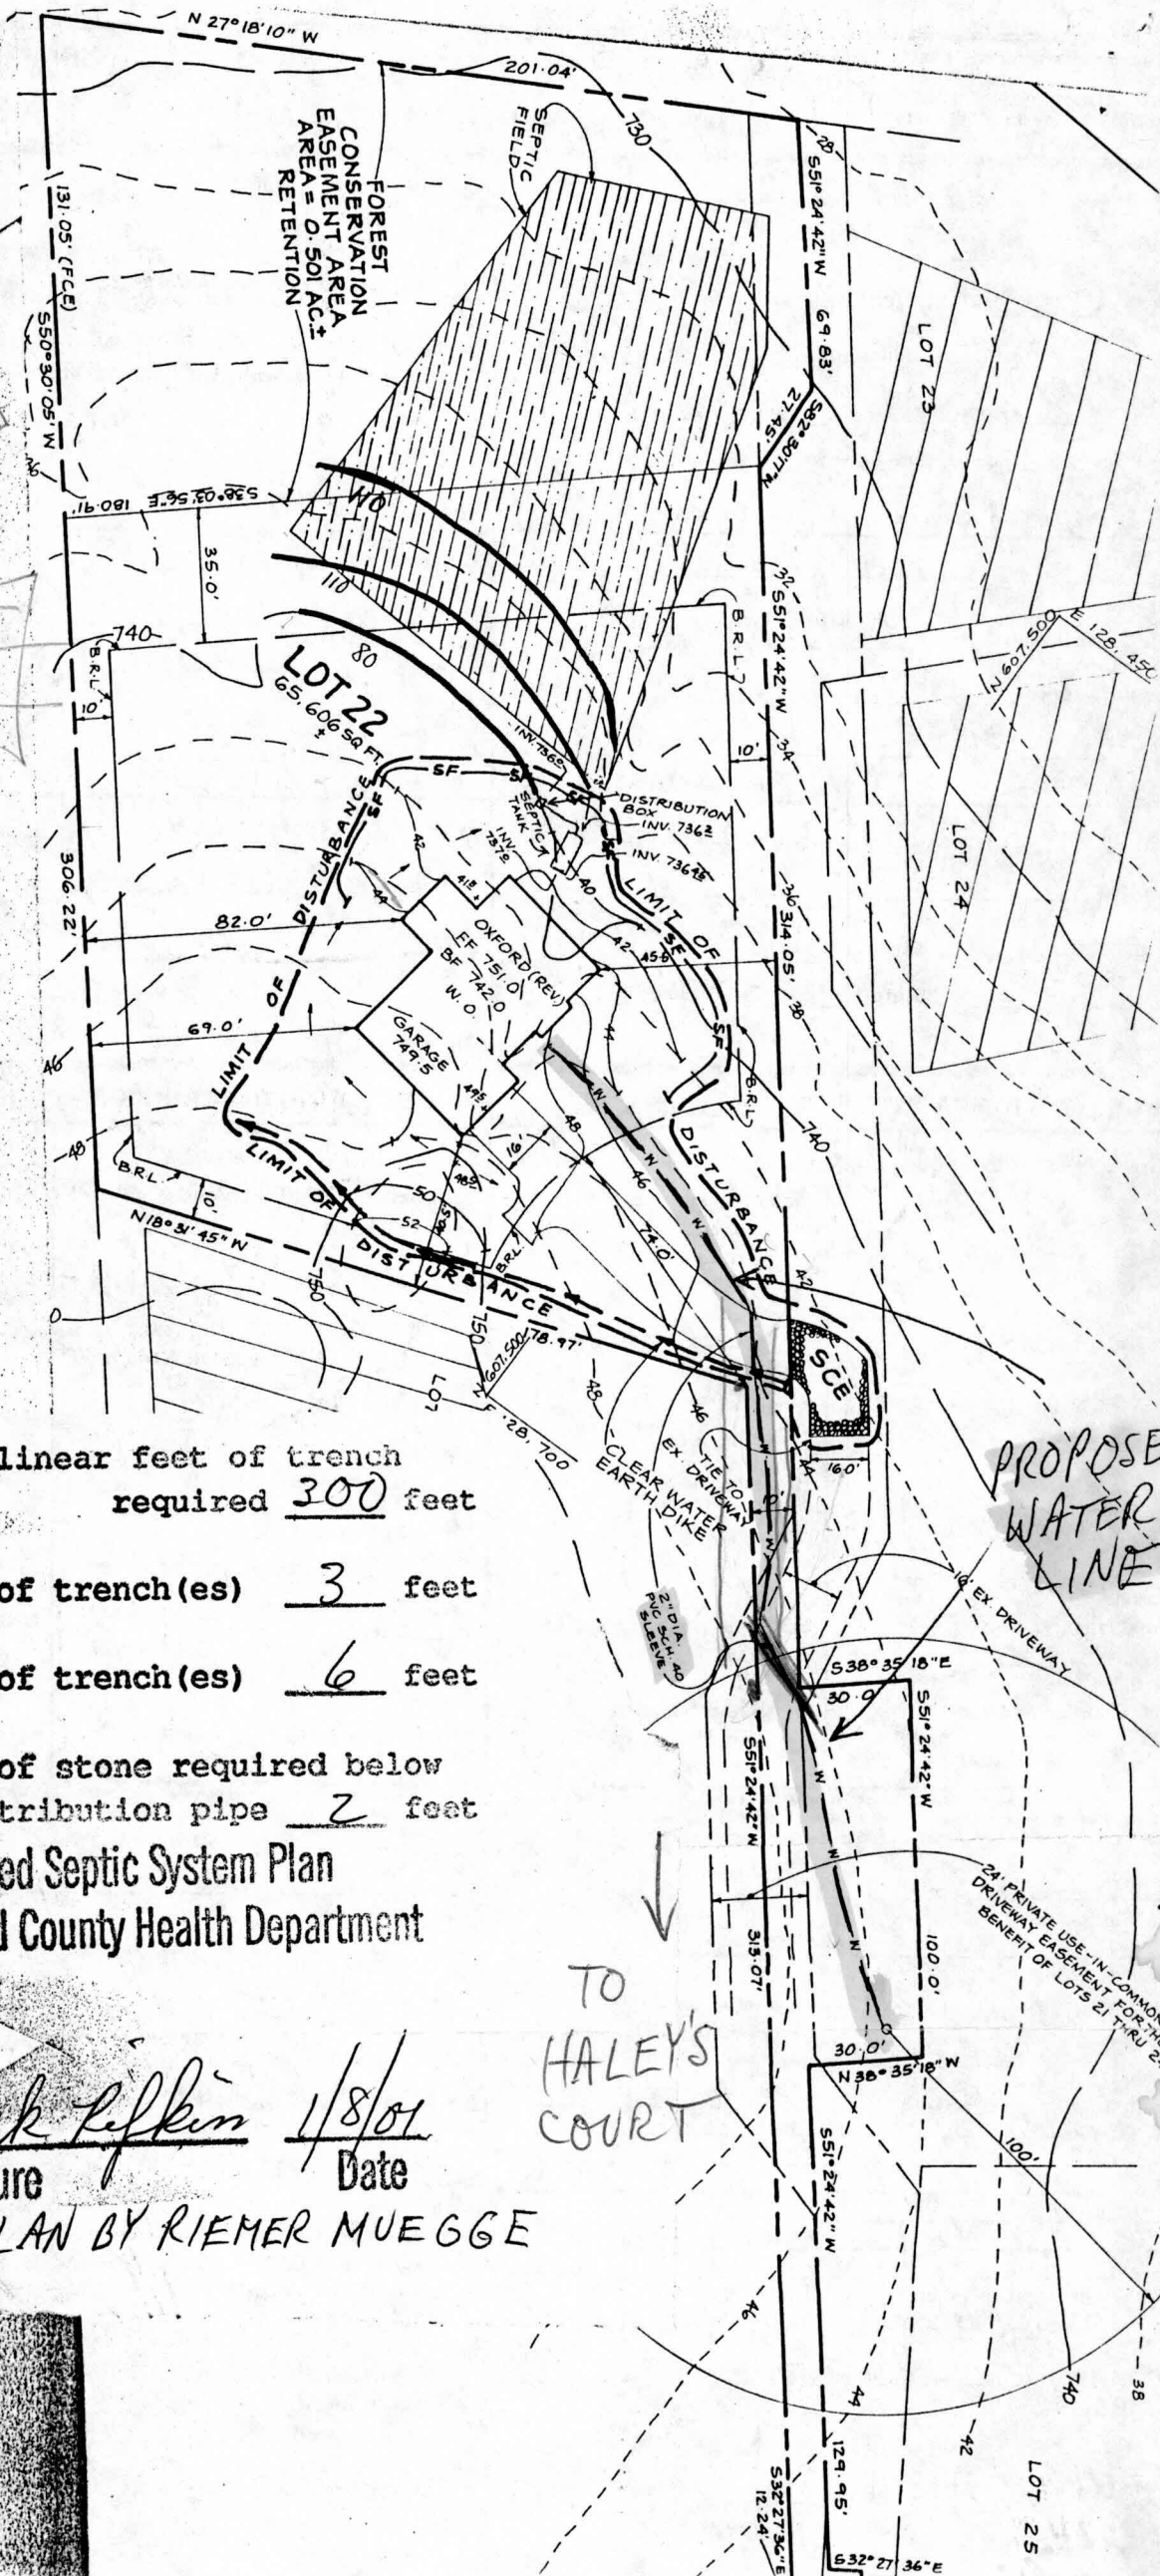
N 27°18'10" W
201.04'
730
SEPTIC FIELD
FOREST CONSERVATION EASEMENT AREA AREA= 0.501 AC.± RETENTION
131.05' (FCE)
S50°30'05"W
S51°24'42"W
69.83'
LOT 23
S82°30'17"W
27.45'
S38°03'35"E 180.91'
WO
110
80
35.0'
740
B.R.L.
10'
LOT 22
65,606 SQ. FT. ±
S51°24'42"W
B.R.L.
N 607.500 E 128.450
10'
LOT 24
INV. 736⁵
SEPTIC TANK
INV. 737⁰
DISTRIBUTION BOX INV. 736²
INV. 736⁴⁵
SF
LIMIT OF DISTURBANCE
306.22'
82.0'
41.5
OXFORD (REV) FF 751.0 BF 742.0 W.O.
42
45.5
314.05'
LIMIT OF
69.0'
GARAGE 749.5
49.5
44
B.R.L.
740
LIMIT OF
B.R.L.
10'
16'
48.5
48
46
DISTURBANCE
N18°31'45"W
LIMIT OF DISTURBANCE
50
52
50.5
B.R.L.
74.0'
750
607.500
78.97'
SCE
LOT 21
128,700
CLEAR WATER EARTH DIKE
TIE TO EX. DRIVEWAY
16.0'
linear feet of trench required 300 feet
PROPOSED WATER LINE
of trench(es) 3 feet
10' EX DRIVEWAY
of trench(es) 6 feet
2" DIA. PVC SCH. 40 SLEEVE
S38°35'18"E
30.0'
S51°24'42"W
of stone required below tribution pipe 2 feet
S51°24'42"W
ed Septic System Plan
d County Health Department
24' PRIVATE USE-IN-COMMON DRIVEWAY EASEMENT FOR THE BENEFIT OF LOTS 21 THRU 2
313.07'
100.0'
TO HALEY'S COURT
30.0'
N38°35'18"W
k Rifkin 1/8/01
ure Date
LAN BY RIEMER MUEGGE
100'
S51°24'42"W
129.95'
S32°27'36"E 12.24'
S32°27'36"E
740
42
44
46
38
LOT 25